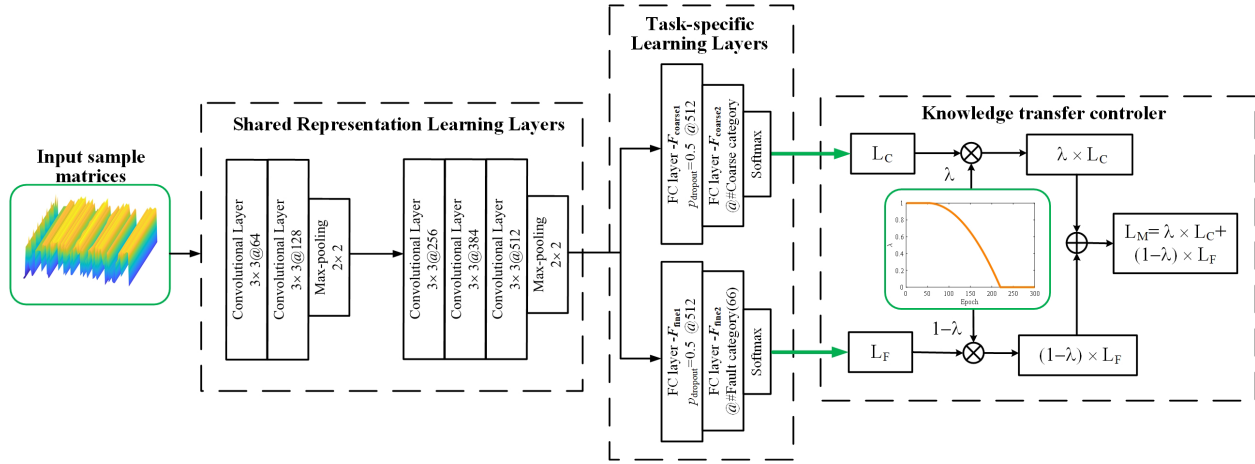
Input sample matrices

Shared Representation Learning Layers

Convolutional Layer $3\times 3$@64

Convolutional Layer $3\times 3$@128

Max-pooling $2\times 2$

Convolutional Layer $3\times 3$@256

Convolutional Layer $3\times 3$@384

Convolutional Layer $3\times 3$@512

Max-pooling $2\times 2$

Task-specific Learning Layers

FC layer -$F_{coarse1}$ $p_{dropout}$=0.5 @512

FC layer -$F_{coarse2}$ @#Coarse category

Softmax

FC layer -$F_{fine1}$ $p_{dropout}$=0.5 @512

FC layer -$F_{fine2}$ @#Fault category(66)

Softmax

Knowledge transfer controler

$L_C$

$\lambda$

$\lambda \times L_C$

$L_M = \lambda \times L_C +$ $(1-\lambda) \times L_F$

$\lambda$

1

0

0 50 100 150 200 250 300

Epoch

$L_F$

$1-\lambda$

$(1-\lambda) \times L_F$